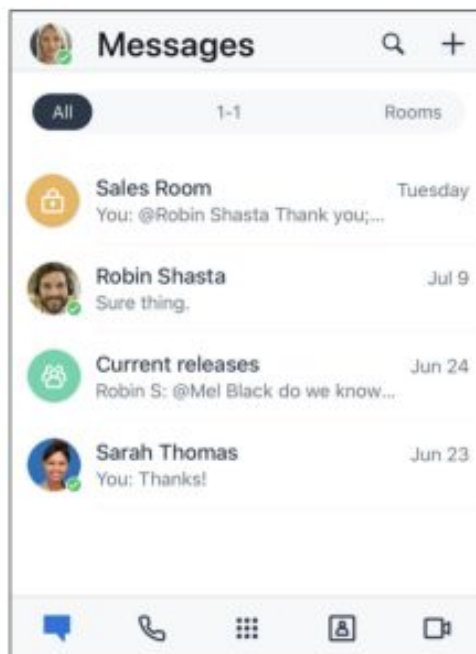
Messages

All 1-1 Rooms

Sales Room Tuesday
You: @Robin Shasta Thank you;...

Robin Shasta Jul 9
Sure thing.

Current releases Jun 24
Robin S: @Mel Black do we know...

Sarah Thomas Jun 23
You: Thanks!